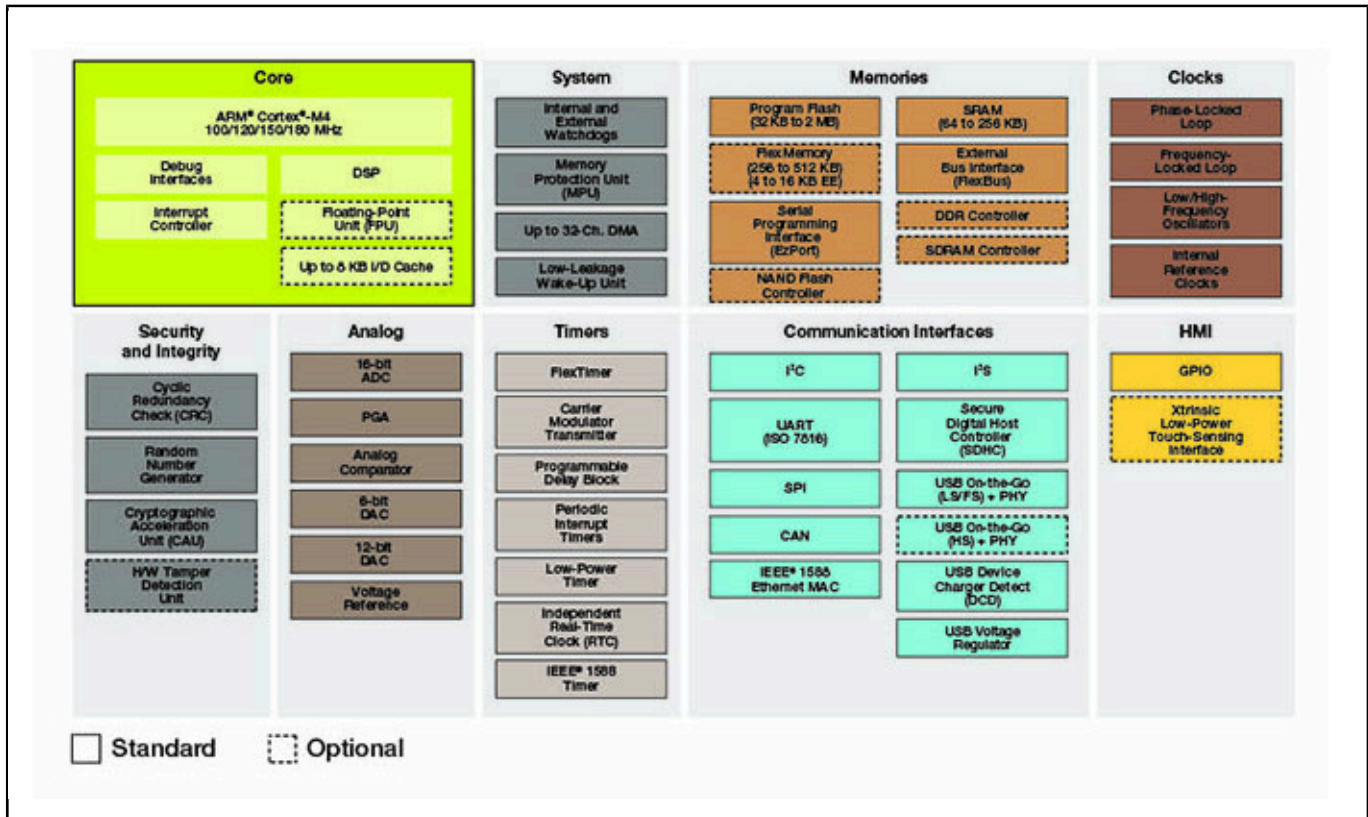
Core

ARM® Cortex®-M4 100/120/150/180 MHz

Debug Interfaces

DSP

Interrupt Controller

Floating-Point Unit (FPU)

Up to 8 KB I/D Cache

System

Internal and External Watchdogs

Memory Protection Unit (MPU)

Up to 32-Ch. DMA

Low-Leakage Wake-Up Unit

Memories

Program Flash (32 KB to 2 MB)

FlexMemory (256 to 512 KB) (4 to 16 KB EE)

Serial Programming Interface (EzPort)

NAND Flash Controller

SRAM (64 to 256 KB)

External Bus Interface (FlexBus)

DDR Controller

SDRAM Controller

Clocks

Phase-Locked Loop

Frequency-Locked Loop

Low/High-Frequency Oscillators

Internal Reference Clocks

Security and Integrity

Cyclic Redundancy Check (CRC)

Random Number Generator

Cryptographic Acceleration Unit (CAU)

H/W Tamper Detection Unit

Analog

16-bit ADC

PGA

Analog Comparator

6-bit DAC

12-bit DAC

Voltage Reference

Timers

FlexTimer

Carrier Modulator Transmitter

Programmable Delay Block

Periodic Interrupt Timers

Low-Power Timer

Independent Real-Time Clock (RTC)

IEEE® 1588 Timer

Communication Interfaces

I²C

UART (ISO 7816)

SPI

CAN

IEEE® 1588 Ethernet MAC

I²S

Secure Digital Host Controller (SDHC)

USB On-the-Go (LS/FS) + PHY

USB On-the-Go (HS) + PHY

USB Device Charger Detect (DCD)

USB Voltage Regulator

HMI

GPIO

Xtrinsic Low-Power Touch-Sensing Interface

Standard

Optional